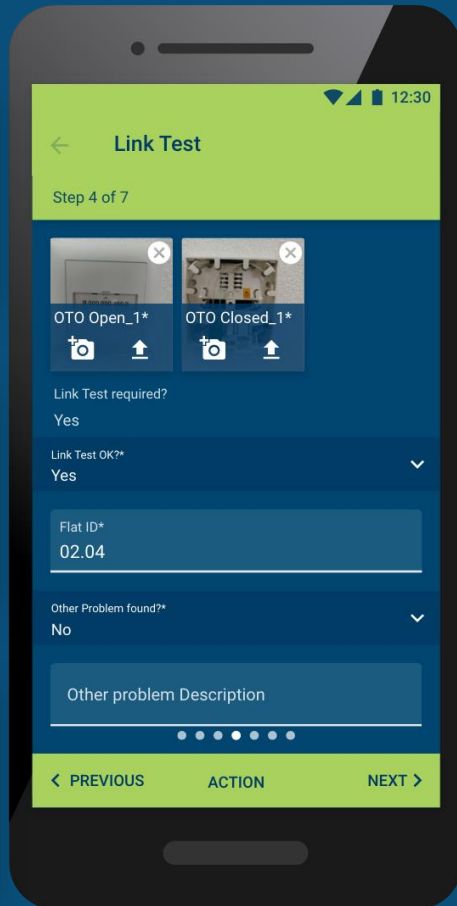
12:30

Link Test

Step 4 of 7

OTO Open_1*

OTO Closed_1*

Link Test required?

Yes

Link Test OK?*

Yes

Flat ID*

02.04

Other Problem found?*

No

Other problem Description

< PREVIOUS

ACTION

NEXT >